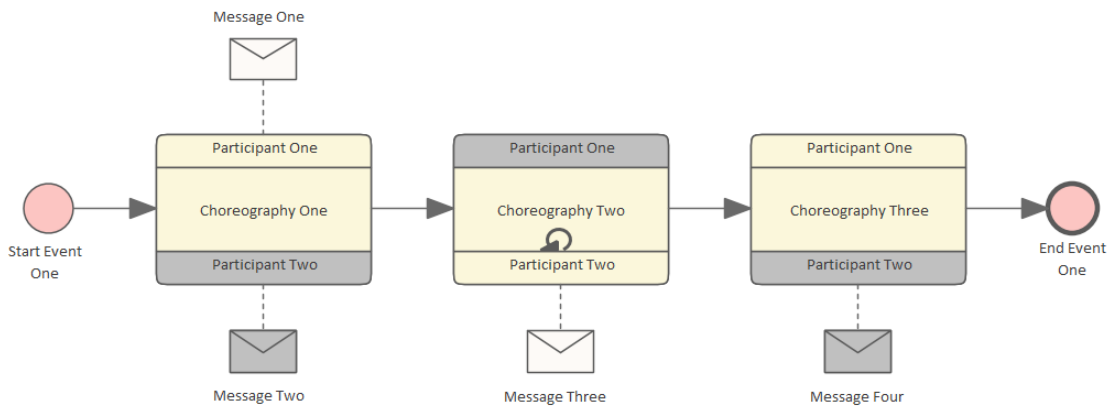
Message One

Participant One

Choreography One

Participant Two

Start Event One

Message Two

Participant One

Choreography Two

Participant Two

Message Three

Participant One

Choreography Three

Participant Two

Message Four

End Event One